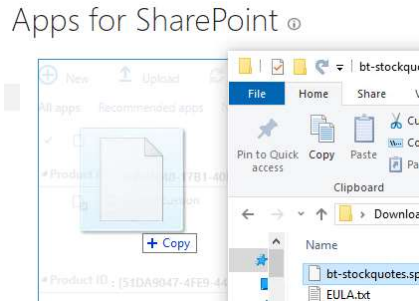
Apps for SharePoint ⓘ

New Upload

All apps Recommended apps

Product ID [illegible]

Product ID : [51DA9047-4FE9-44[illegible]

+ Copy

bt-stockquote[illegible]

File Home Share V

Pin to Quick access Copy Paste

Cu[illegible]
Co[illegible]
Pa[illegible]

Clipboard

Downloa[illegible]

Name

bt-stockquotes.sp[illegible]

EULA.txt